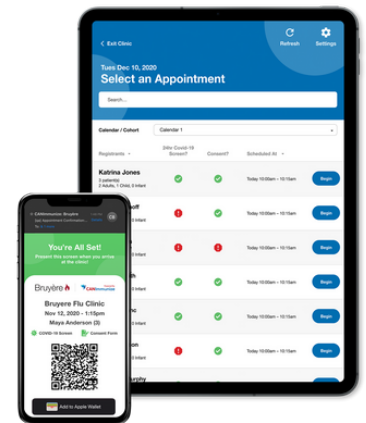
< Exit Clinic

Refresh

Settings

Tues Dec 10, 2020

Select an Appointment

Search...

Calendar / Cohort

Calendar 1

Registrants

Site Covid-19 Screen?

Consent?

Scheduled At

Katrina Jones

3 patient(s)

2 Adults, 1 Child, 0 Infant

Today 10:00am – 10:15am

Begin

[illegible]off

Today 10:00am – 10:15am

Begin

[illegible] Infant

Today 10:00am – 10:15am

Begin

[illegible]h

Today 10:00am – 10:15am

Begin

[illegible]nc

Today 10:00am – 10:15am

Begin

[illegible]on

Today 10:00am – 10:15am

Begin

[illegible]rphy

Begin

CANImmunize Bruyère

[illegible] Appointment Confirmation

You're All Set!

Present this screen when you arrive at the clinic!

Bruyère

CANImmunize

Bruyere Flu Clinic

Nov 12, 2020 – 1:15pm

Maya Anderson (3)

COVID-19 Screen

Consent Form

Add to Apple Wallet